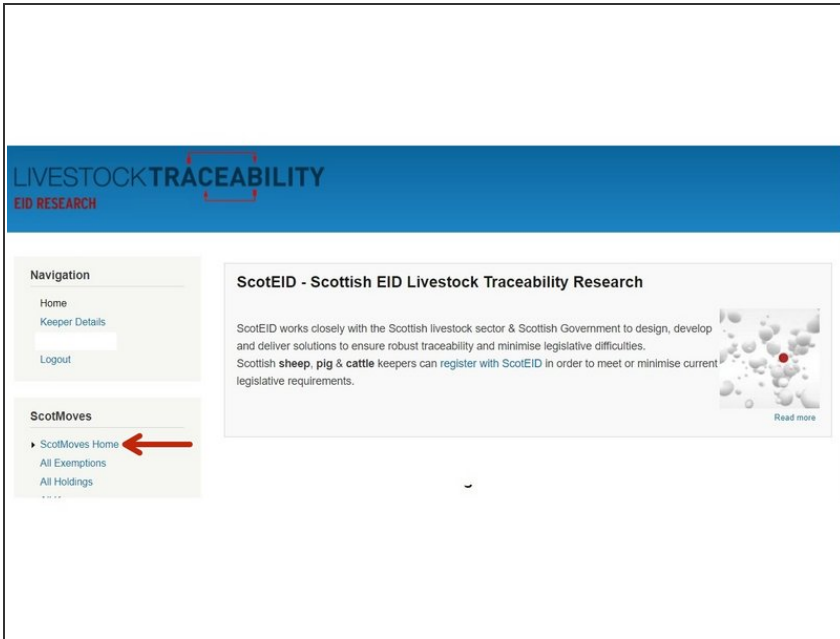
LIVESTOCKTRACEABILITY
EID RESEARCH

Navigation

Home
Keeper Details
Logout

ScotMoves

ScotMoves Home
All Exemptions
All Holdings

ScotEID - Scottish EID Livestock Traceability Research

ScotEID works closely with the Scottish livestock sector & Scottish Government to design, develop and deliver solutions to ensure robust traceability and minimise legislative difficulties.
Scottish **sheep**, **pig** & **cattle** keepers can register with ScotEID in order to meet or minimise current legislative requirements.

Read more